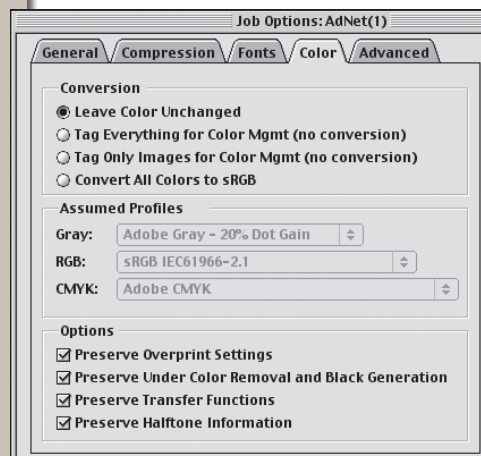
Job Options: AdNet(1)

General
Compression
Fonts
Color
Advanced

Conversion
Leave Color Unchanged
Tag Everything for Color Mgmt (no conversion)
Tag Only Images for Color Mgmt (no conversion)
Convert All Colors to sRGB

Assumed Profiles
Gray: Adobe Gray - 20% Dot Gain
RGB: sRGB IEC61966-2.1
CMYK: Adobe CMYK

Options
Preserve Overprint Settings
Preserve Under Color Removal and Black Generation
Preserve Transfer Functions
Preserve Halftone Information